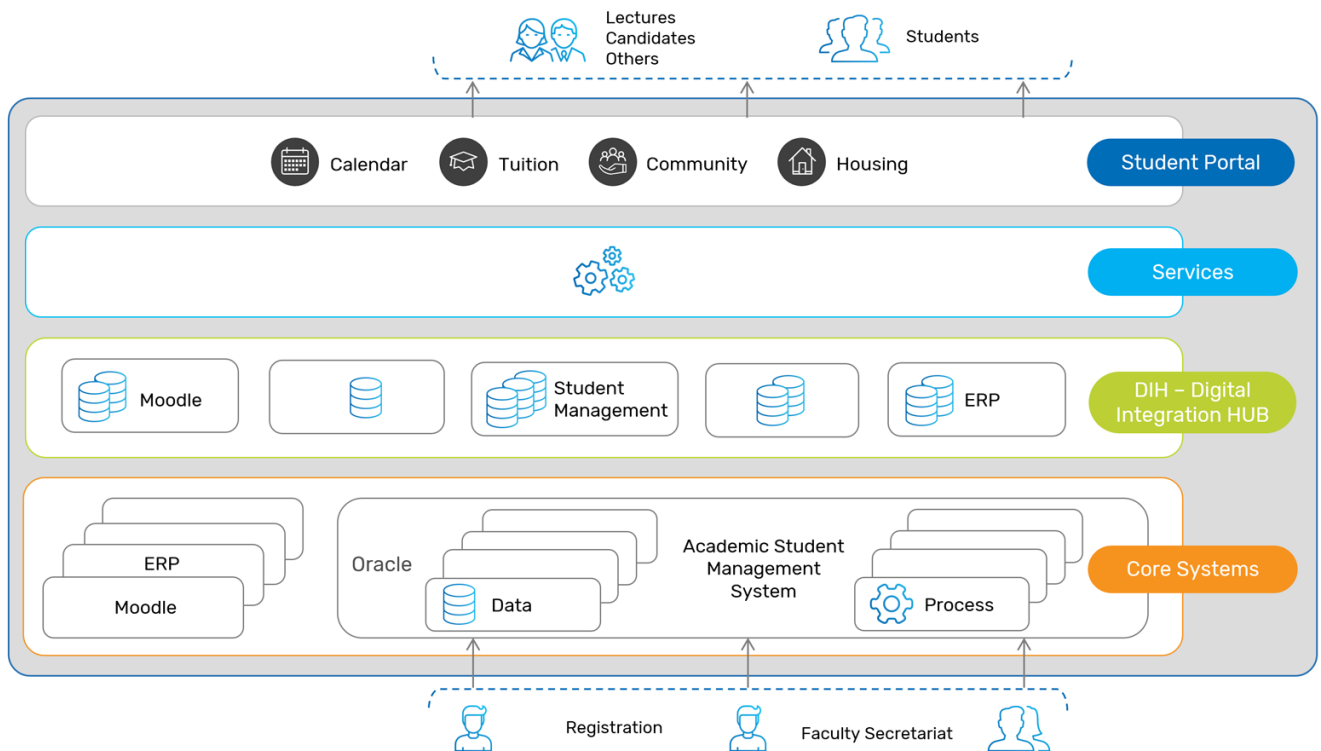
Lectures
Candidates
Others

Students

Calendar Tuition Community Housing

Student Portal

Services

Moodle

Student Management

ERP

DIH – Digital Integration HUB

ERP

Moodle

Oracle

Data

Academic Student Management System

Process

Core Systems

Registration

Faculty Secretariat